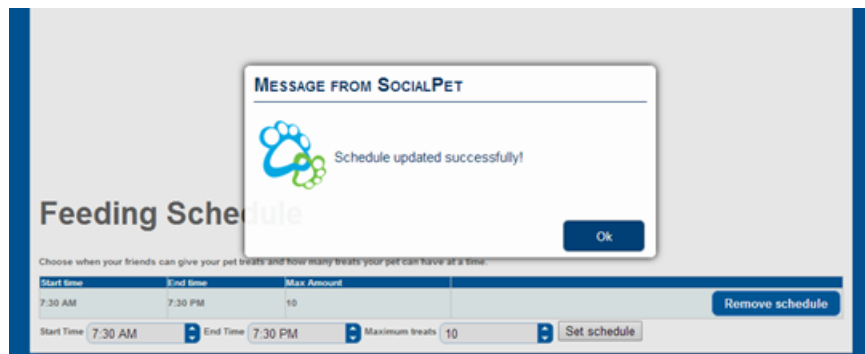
Message from SocialPet

Schedule updated successfully!

Ok

Feeding Schedule

Choose when your friends can give your pet treats and how many treats your pet can have at a time.

| Start time | End time | Max Amount | |
|---|---|---|---|
| 7:30 AM | 7:30 PM | 10 | Remove schedule |

Start Time 7:30 AM End Time 7:30 PM Maximum treats 10 Set schedule